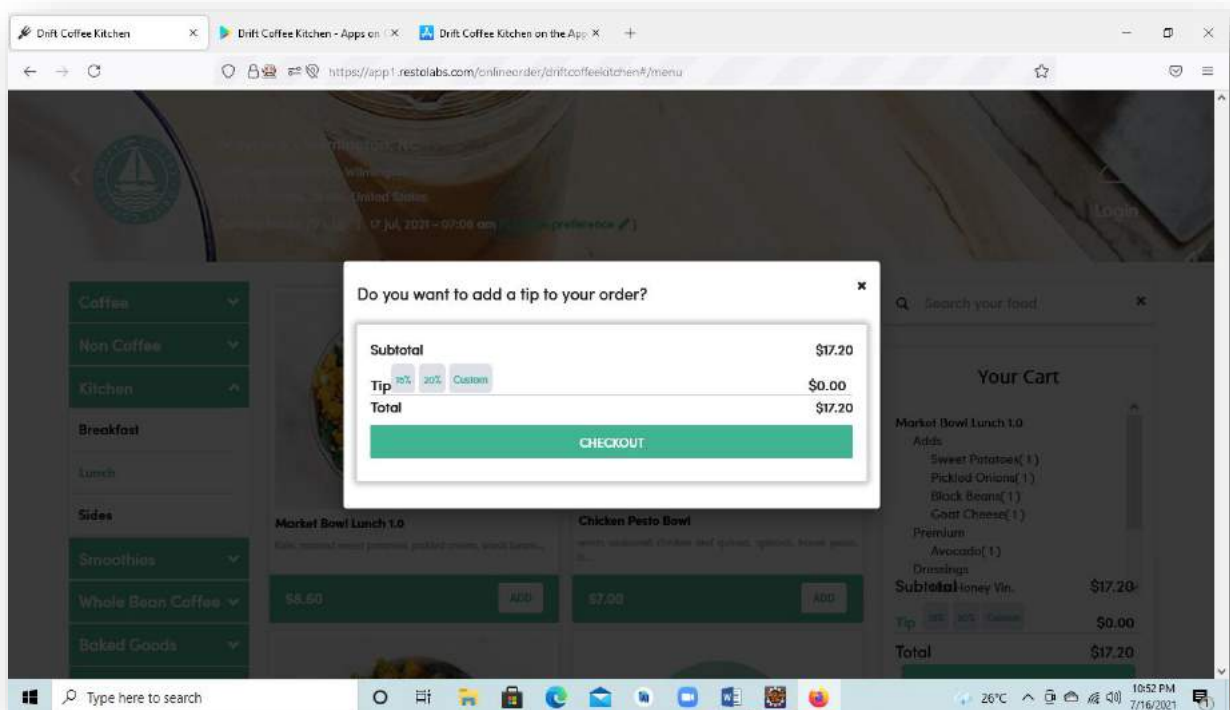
Drift Coffee Kitchen ×
Drift Coffee Kitchen - Apps on ×
Drift Coffee Kitchen on the App ×
+

https://app1.restolabs.com/onlineorder/driftcoffeekitchen#/menu

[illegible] Wilmington, NC
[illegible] United States
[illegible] 17 Jul, 2021 - 07:00 am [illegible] preference

Login

Coffee
Non Coffee
Kitchen
Breakfast
Lunch
Sides
Smoothies
Whole Bean Coffee
Baked Goods

Market Bowl Lunch 1.0
$8.60
ADD

Chicken Pesto Bowl
$7.00
ADD

Do you want to add a tip to your order?
×

Subtotal $17.20
Tip 15% 20% Custom $0.00
Total $17.20
CHECKOUT

Search your food
×

Your Cart

Market Bowl Lunch 1.0
Adds
Sweet Potatoes( 1 )
Pickled Onions( 1 )
Black Beans( 1 )
Goat Cheese( 1 )
Premium
Avocado( 1 )
Dressings
Honey Vin.

Subtotal $17.20
Tip 15% 20% Custom $0.00
Total $17.20

Type here to search
26°C
10:52 PM
7/16/2021